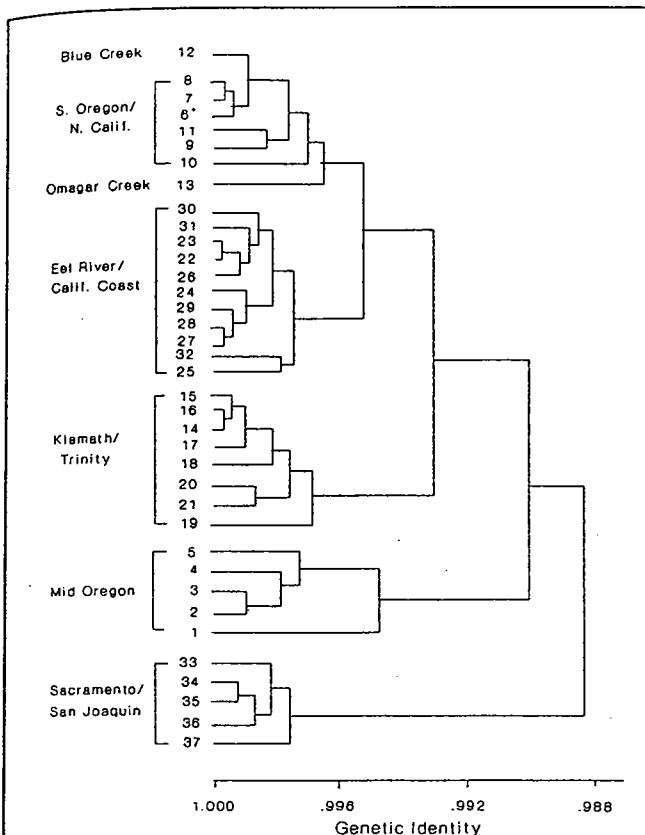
Blue Creek 12

S. Oregon/ N. Calif. 8 7 6* 11 9 10

Omagar Creek 13

Eel River/ Calif. Coast 30 31 23 22 26 24 29 28 27 32 25

Klamath/ Trinity 15 16 14 17 18 20 21 19

Mid Oregon 5 4 3 2 1

Sacramento/ San Joaquin 33 34 35 36 37

1.000 .996 .992 .988

Genetic Identity